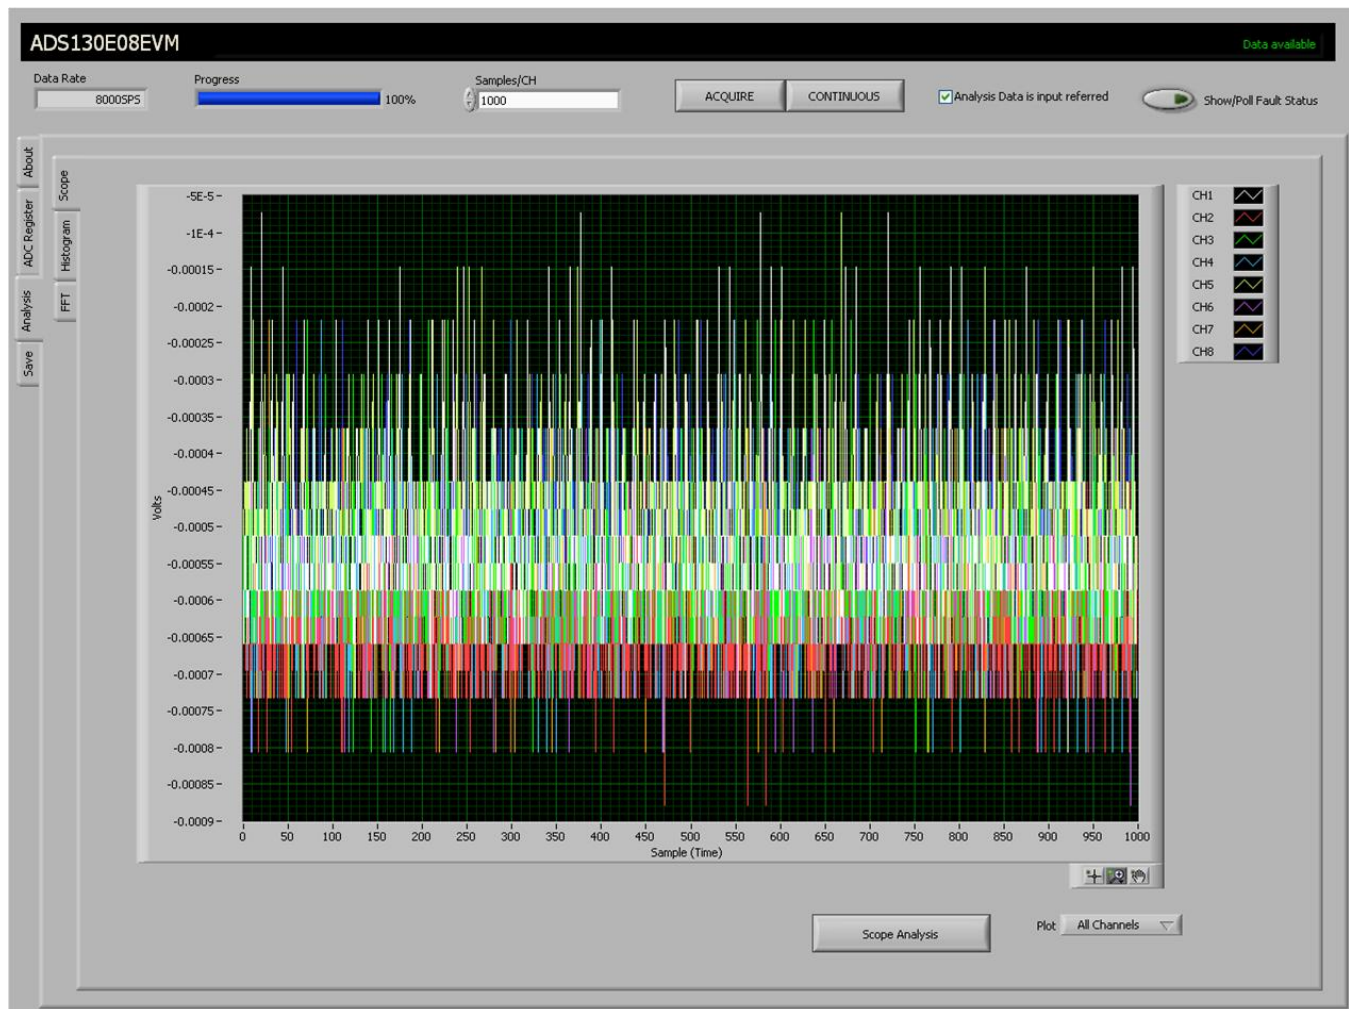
ADS130E08EVM

Data available

Data Rate
8000SPS

Progress
100%

Samples/CH
1000

ACQUIRE

CONTINUOUS

Analysis Data is input referred

Show/Poll Fault Status

About

ADC Register

Analysis

Save

Scope

Histogram

FFT

Volts

-5E-5
-1E-4
-0.00015
-0.0002
-0.00025
-0.0003
-0.00035
-0.0004
-0.00045
-0.0005
-0.00055
-0.0006
-0.00065
-0.0007
-0.00075
-0.0008
-0.00085
-0.0009

0 50 100 150 200 250 300 350 400 450 500 550 600 650 700 750 800 850 900 950 1000

Sample (Time)

CH1
CH2
CH3
CH4
CH5
CH6
CH7
CH8

Scope Analysis

Plot
All Channels